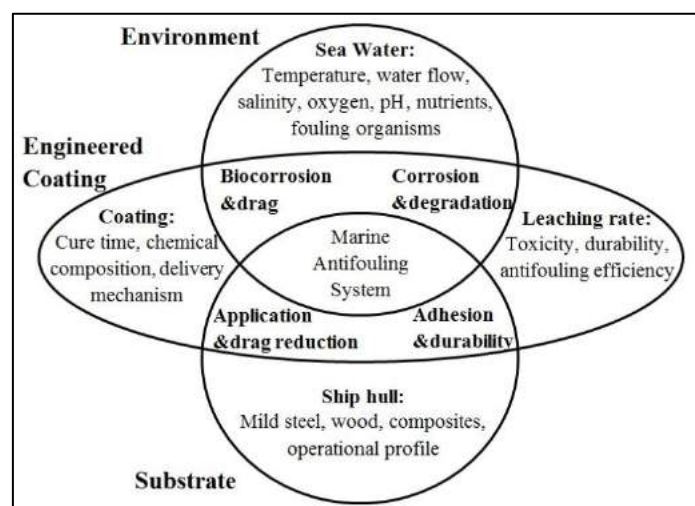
Environment

Sea Water:
Temperature, water flow, salinity, oxygen, pH, nutrients, fouling organisms

Engineered Coating

Biocorrosion &drag

Corrosion &degradation

Coating:
Cure time, chemical composition, delivery mechanism

Marine Antifouling System

Leaching rate:
Toxicity, durability, antifouling efficiency

Application &drag reduction

Adhesion &durability

Ship hull:
Mild steel, wood, composites, operational profile

Substrate